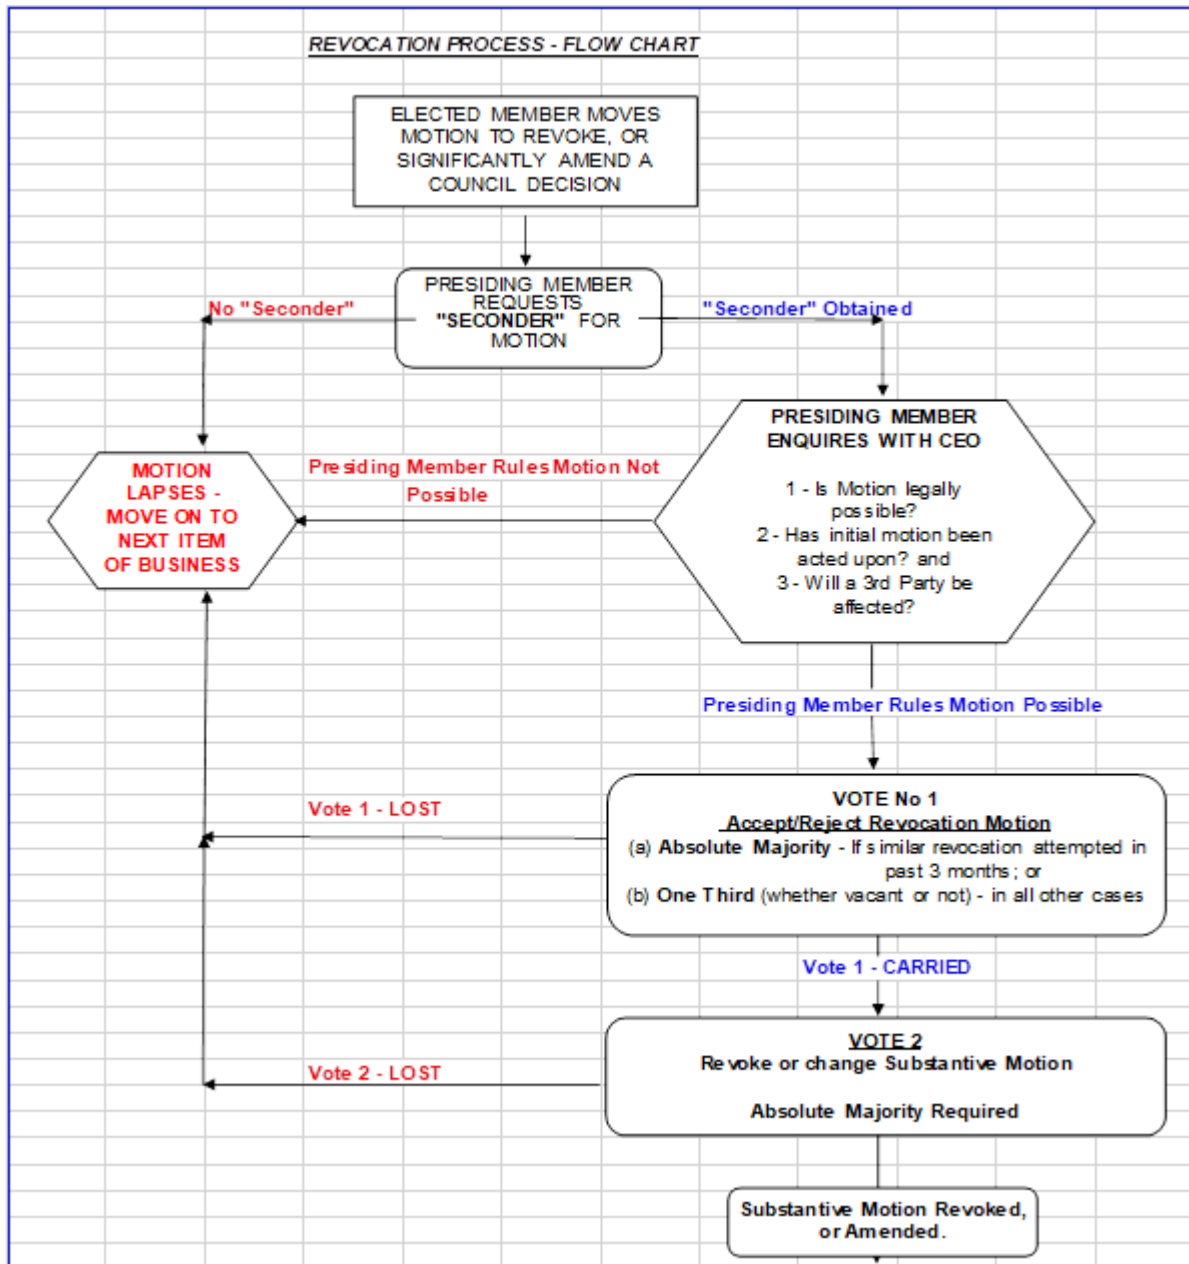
REVOCATION PROCESS - FLOW CHART

ELECTED MEMBER MOVES MOTION TO REVOKE, OR SIGNIFICANTLY AMEND A COUNCIL DECISION

PRESIDING MEMBER REQUESTS "SECONDER" FOR MOTION

No "Seconder"

"Seconder" Obtained

PRESIDING MEMBER ENQUIRES WITH CEO

1 - Is Motion legally possible?
2 - Has initial motion been acted upon? and
3 - Will a 3rd Party be affected?

Presiding Member Rules Motion Not Possible

MOTION LAPSES - MOVE ON TO NEXT ITEM OF BUSINESS

Presiding Member Rules Motion Possible

VOTE No 1
Accept/Reject Revocation Motion
(a) Absolute Majority - If similar revocation attempted in past 3 months; or
(b) One Third (whether vacant or not) - in all other cases

Vote 1 - LOST

Vote 1 - CARRIED

VOTE 2
Revoke or change Substantive Motion

Absolute Majority Required

Vote 2 - LOST

Substantive Motion Revoked, or Amended.